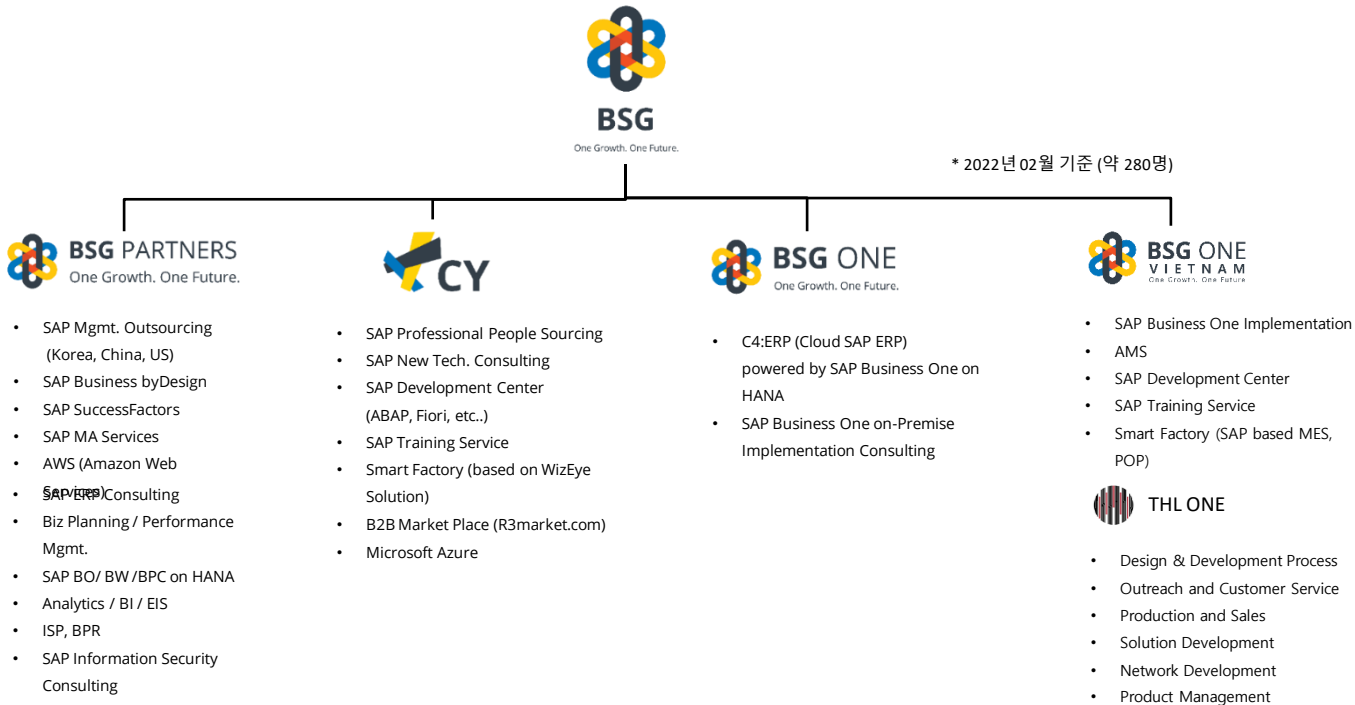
BSG
One Growth. One Future.

* 2022년 02월 기준 (약 280명)

BSG PARTNERS
One Growth. One Future.

- SAP Mgmt. Outsourcing (Korea, China, US)
- SAP Business byDesign
- SAP SuccessFactors
- SAP MA Services
- AWS (Amazon Web Services)
- SAP ERP Consulting
- Biz Planning / Performance Mgmt.
- SAP BO/ BW /BPC on HANA
- Analytics / BI / EIS
- ISP, BPR
- SAP Information Security Consulting

CY

- SAP Professional People Sourcing
- SAP New Tech. Consulting
- SAP Development Center (ABAP, Fiori, etc..)
- SAP Training Service
- Smart Factory (based on WizEye Solution)
- B2B Market Place (R3market.com)
- Microsoft Azure

BSG ONE
One Growth. One Future.

- C4:ERP (Cloud SAP ERP) powered by SAP Business One on HANA
- SAP Business One on-Premise Implementation Consulting

BSG ONE
VIETNAM
One Growth. One Future

- SAP Business One Implementation
- AMS
- SAP Development Center
- SAP Training Service
- Smart Factory (SAP based MES, POP)

THL ONE

- Design & Development Process
- Outreach and Customer Service
- Production and Sales
- Solution Development
- Network Development
- Product Management